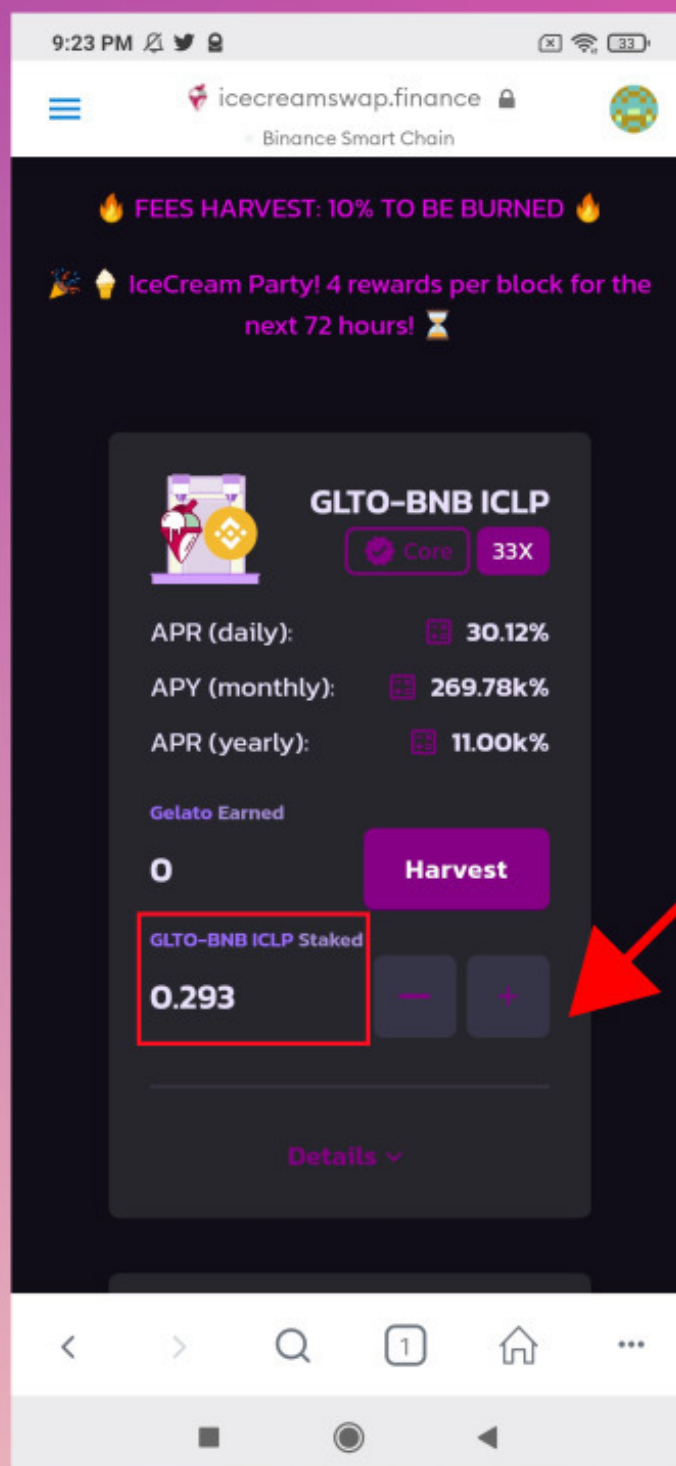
9:23 PM

33

icecreamswap.finance

Binance Smart Chain

🔥 FEES HARVEST: 10% TO BE BURNED 🔥

🎉 🍦 IceCream Party! 4 rewards per block for the next 72 hours! ⏳

GLTO-BNB ICLP

Core

33X

APR (daily): 30.12%

APY (monthly): 269.78k%

APR (yearly): 11.00k%

Gelato Earned

0

Harvest

GLTO-BNB ICLP Staked

0.293

—

+

Details

1